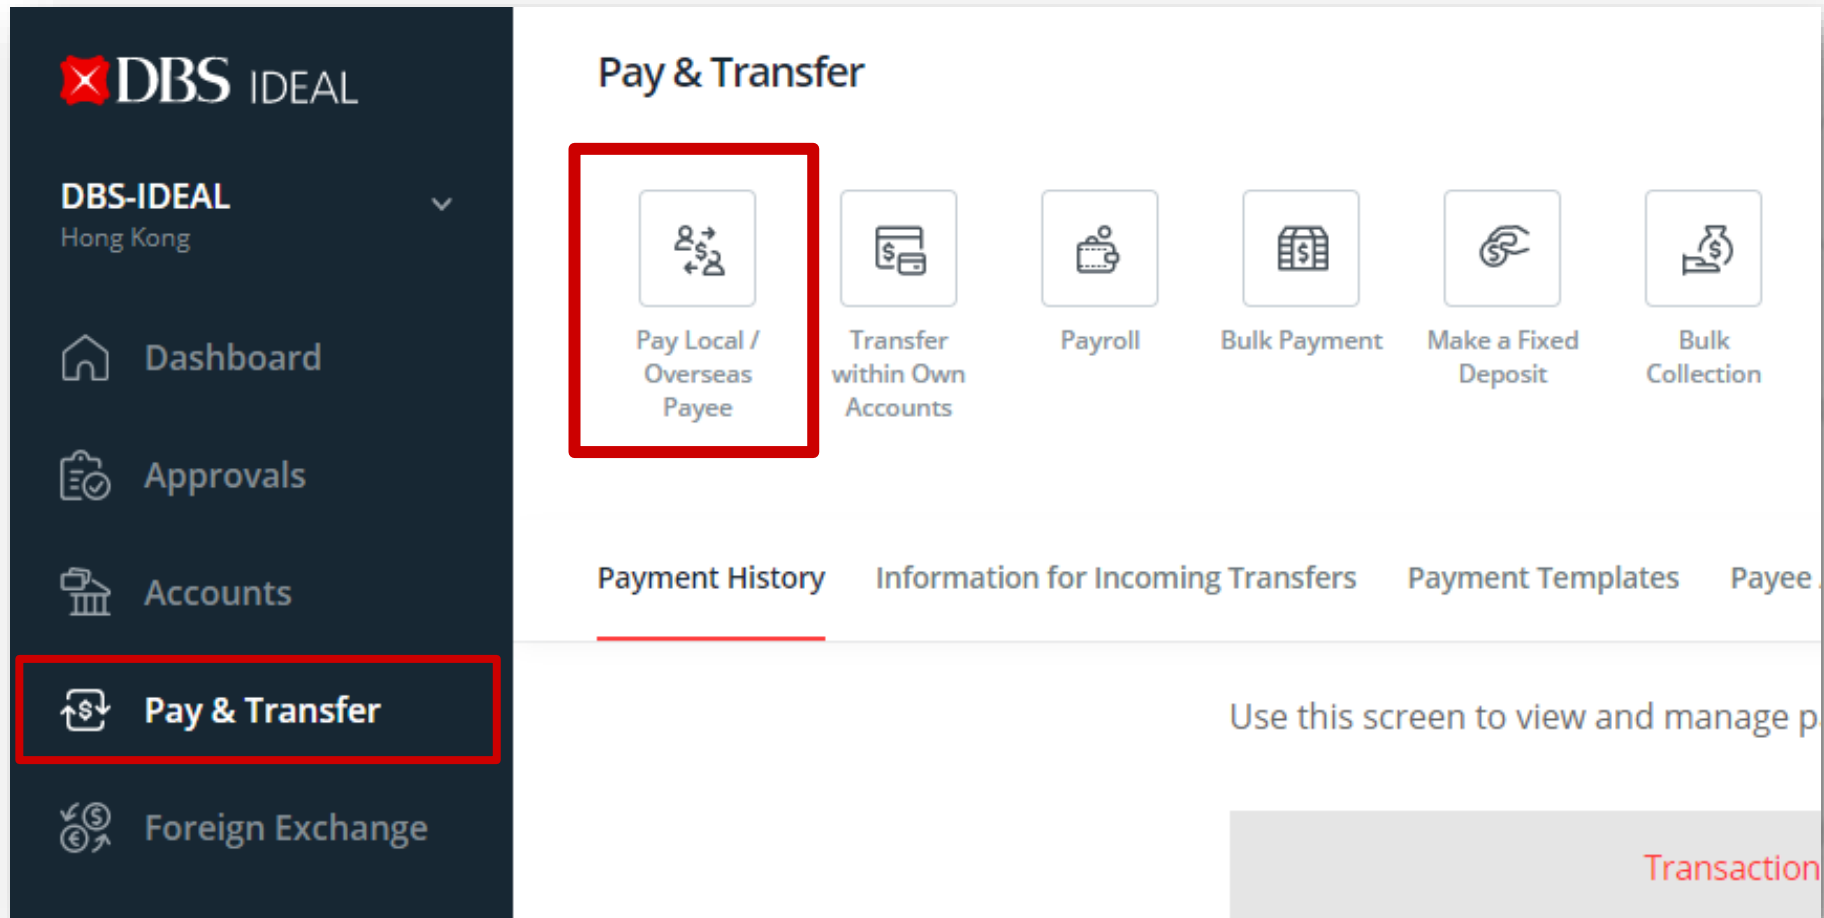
DBS IDEAL

DBS-IDEAL
Hong Kong

Dashboard

Approvals

Accounts

Pay & Transfer

Foreign Exchange

Pay & Transfer

Pay Local / Overseas Payee

Transfer within Own Accounts

Payroll

Bulk Payment

Make a Fixed Deposit

Bulk Collection

Payment History

Information for Incoming Transfers

Payment Templates

Payee

Use this screen to view and manage p

Transaction